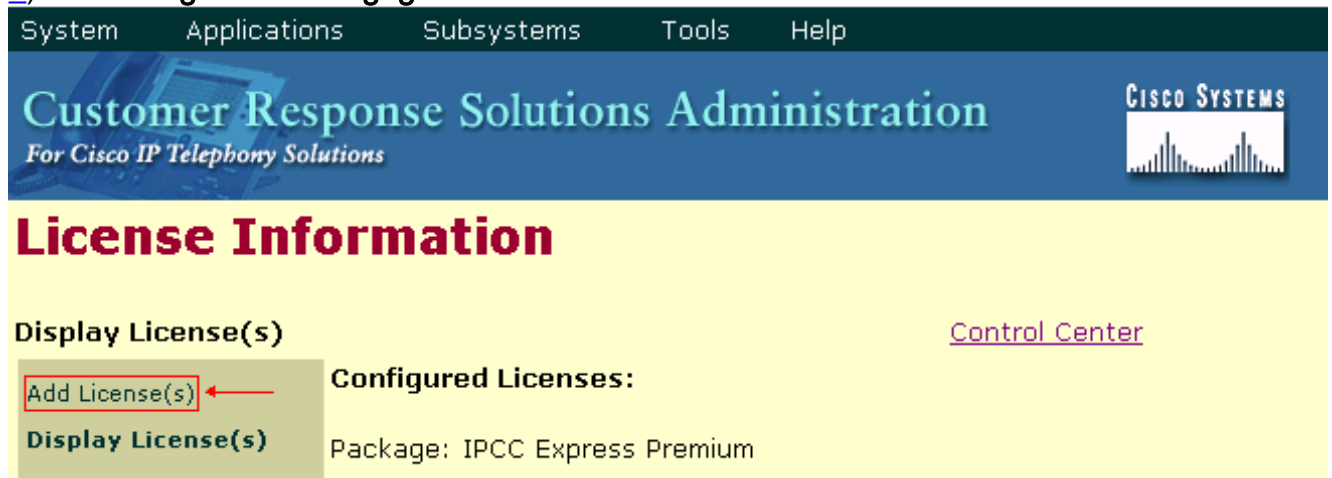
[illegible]

System Applications Subsystems Tools Help

Customer Response Solutions Administration
For Cisco IP Telephony Solutions

Cisco Systems

License Information

Display License(s)

Control Center

Add License(s)
Display License(s)

Configured Licenses:

Package: IPCC Express Premium